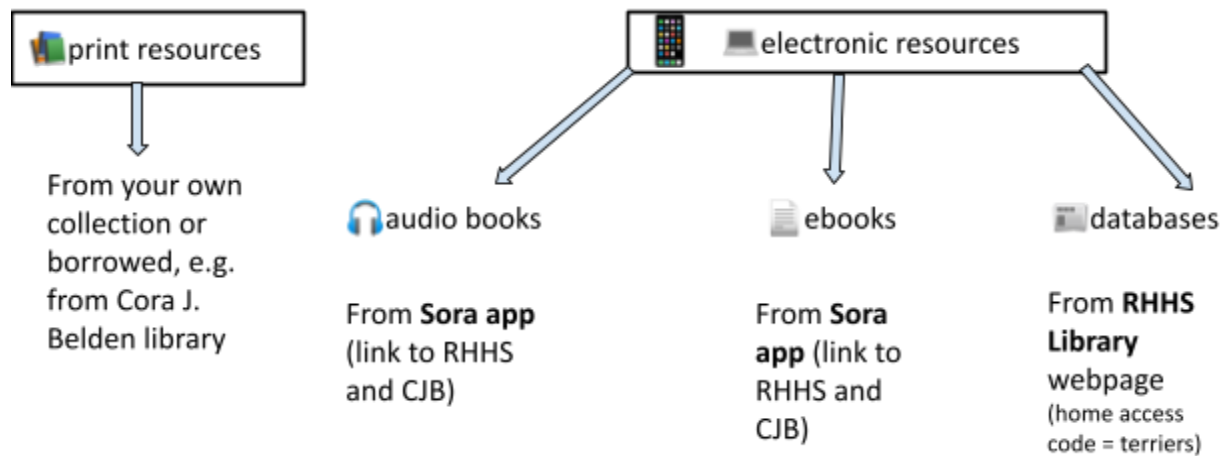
print resources

electronic resources

From your own collection or borrowed, e.g. from Cora J. Belden library

audio books

From **Sora app** (link to RHHS and CJB)

ebooks

From **Sora app** (link to RHHS and CJB)

databases

From **RHHS Library** webpage (home access code = terriers)